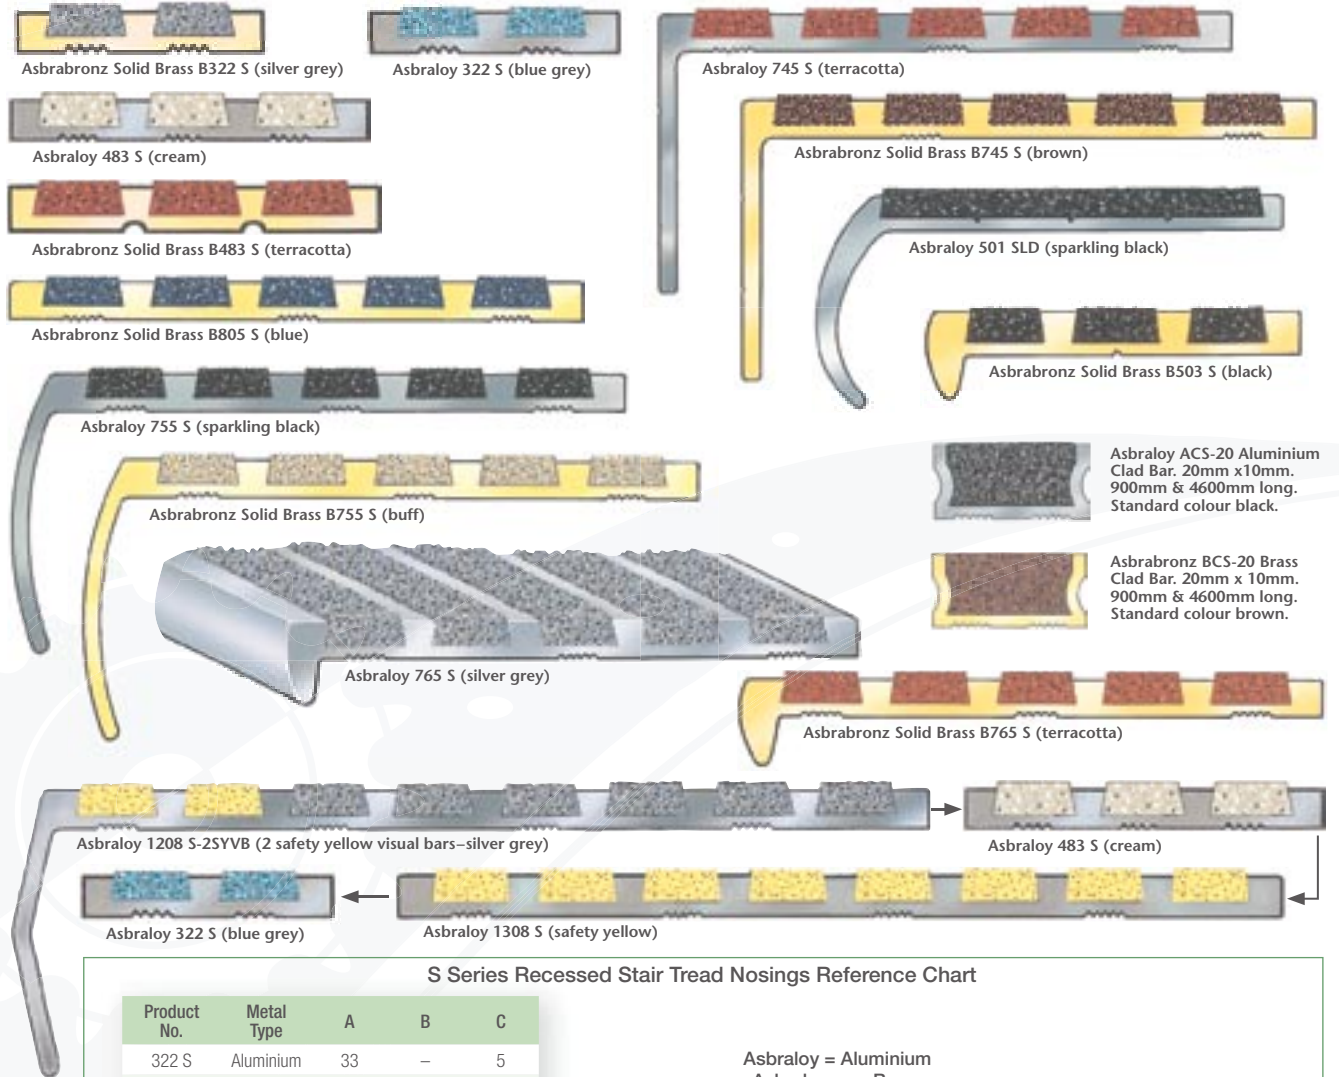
Asbrabronz Solid Brass B322 S (silver grey)

Asbraloy 322 S (blue grey)

Asbraloy 745 S (terracotta)

Asbraloy 483 S (cream)

Asbrabronz Solid Brass B745 S (brown)

Asbrabronz Solid Brass B483 S (terracotta)

Asbraloy 501 SLD (sparkling black)

Asbrabronz Solid Brass B805 S (blue)

Asbrabronz Solid Brass B503 S (black)

Asbraloy 755 S (sparkling black)

Asbraloy ACS-20 Aluminium Clad Bar. 20mm x10mm. 900mm & 4600mm long. Standard colour black.

Asbrabronz Solid Brass B755 S (buff)

Asbrabronz BCS-20 Brass Clad Bar. 20mm x 10mm. 900mm & 4600mm long. Standard colour brown.

Asbraloy 765 S (silver grey)

Asbrabronz Solid Brass B765 S (terracotta)

Asbraloy 1208 S-2SYVB (2 safety yellow visual bars–silver grey)

Asbraloy 483 S (cream)

Asbraloy 322 S (blue grey)

Asbraloy 1308 S (safety yellow)

S Series Recessed Stair Tread Nosings Reference Chart

| Product No. | Metal Type | A | B | C |
|---|---|---|---|---|
| 322 S | Aluminium | 33 | – | 5 |

Asbraloy = Aluminium

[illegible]